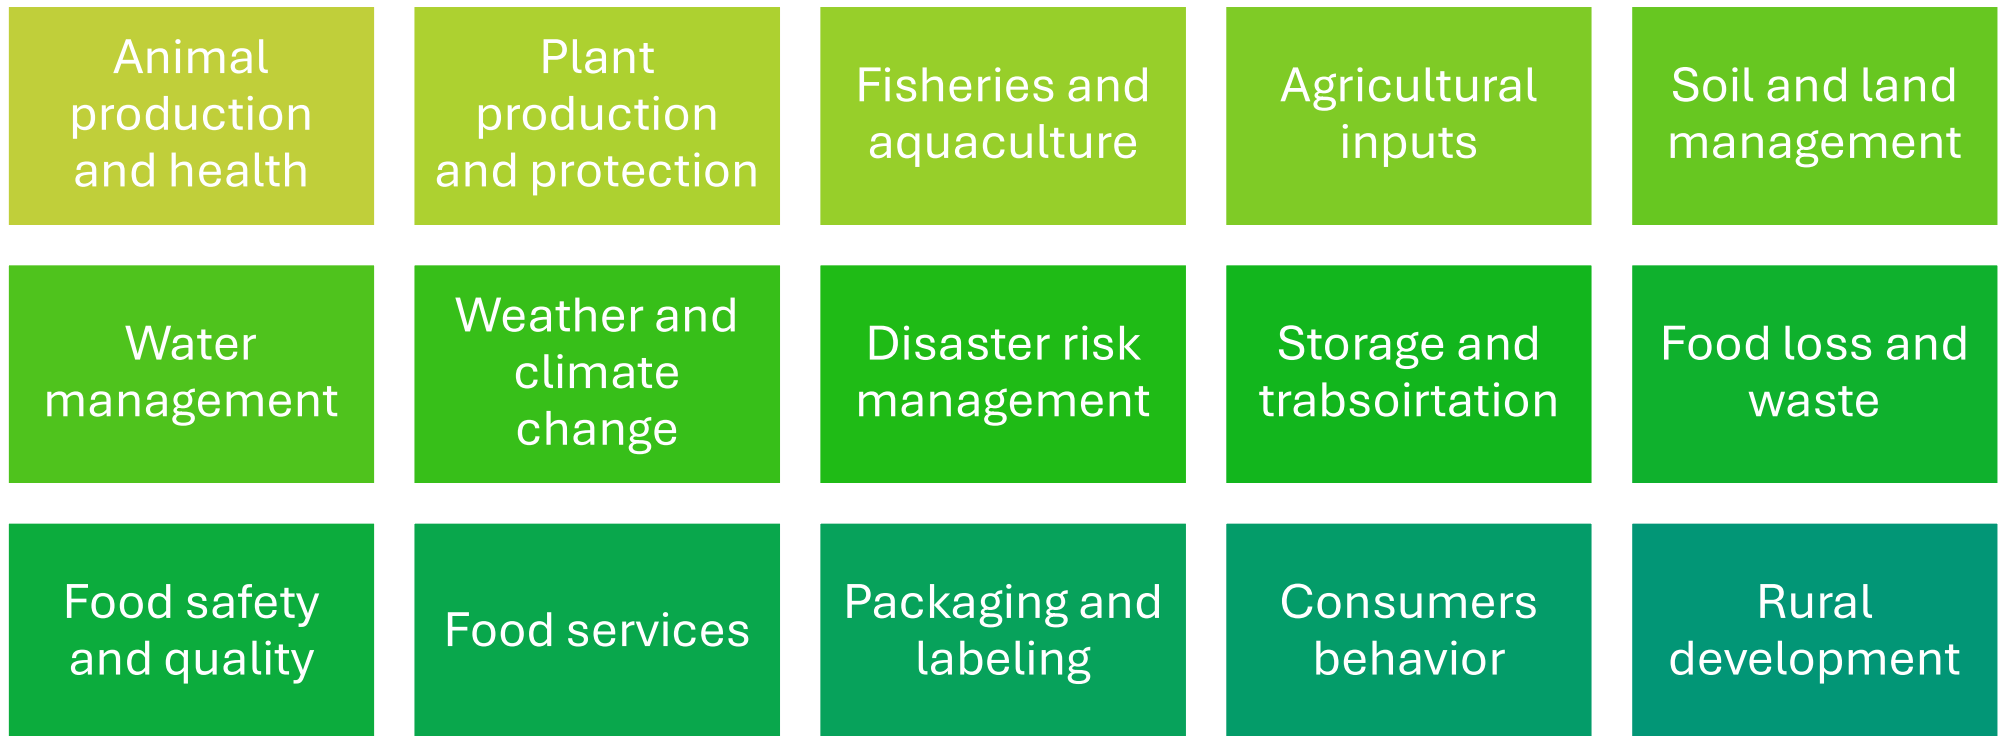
Animal production and health

Plant production and protection

Fisheries and aquaculture

Agricultural inputs

Soil and land management

Water management

Weather and climate change

Disaster risk management

Storage and trabsoirtation

Food loss and waste

Food safety and quality

Food services

Packaging and labeling

Consumers behavior

Rural development